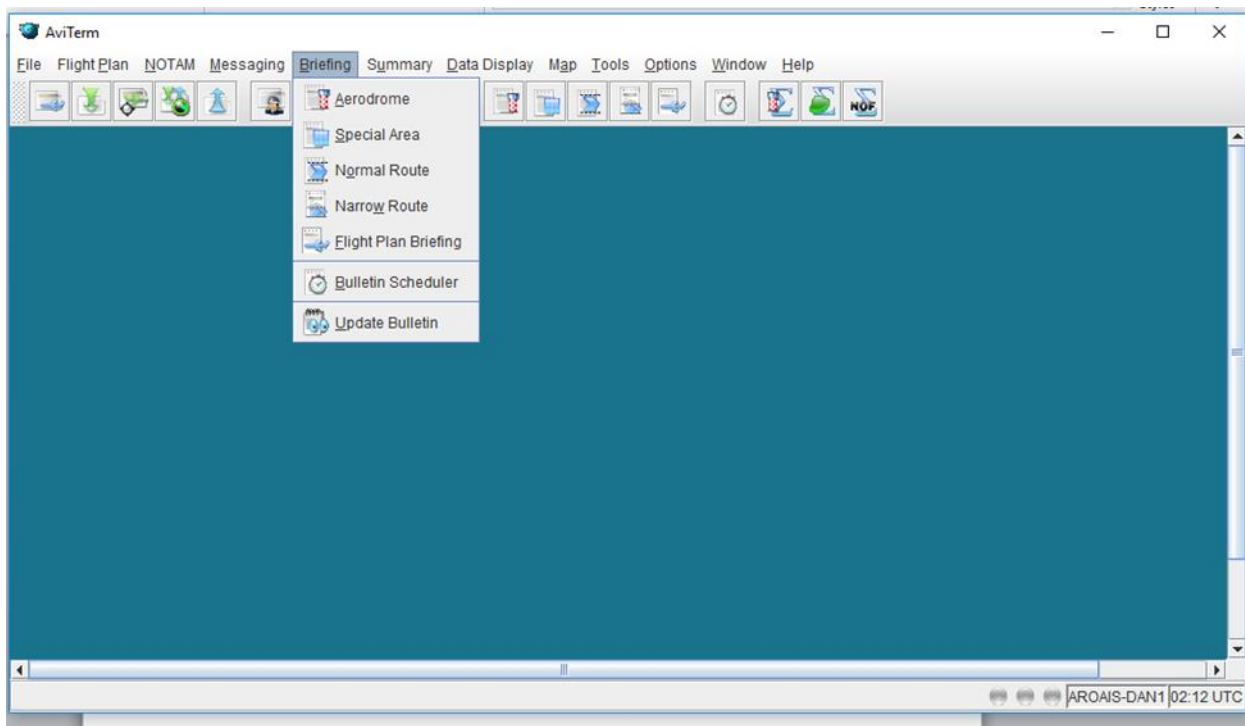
AviTerm

File Flight Plan NOTAM Messaging Briefing Summary Data Display Map Tools Options Window Help

NOF

Aerodrome
Special Area
Normal Route
Narrow Route
Flight Plan Briefing
Bulletin Scheduler
Update Bulletin

AROAIS-DAN1 02:12 UTC